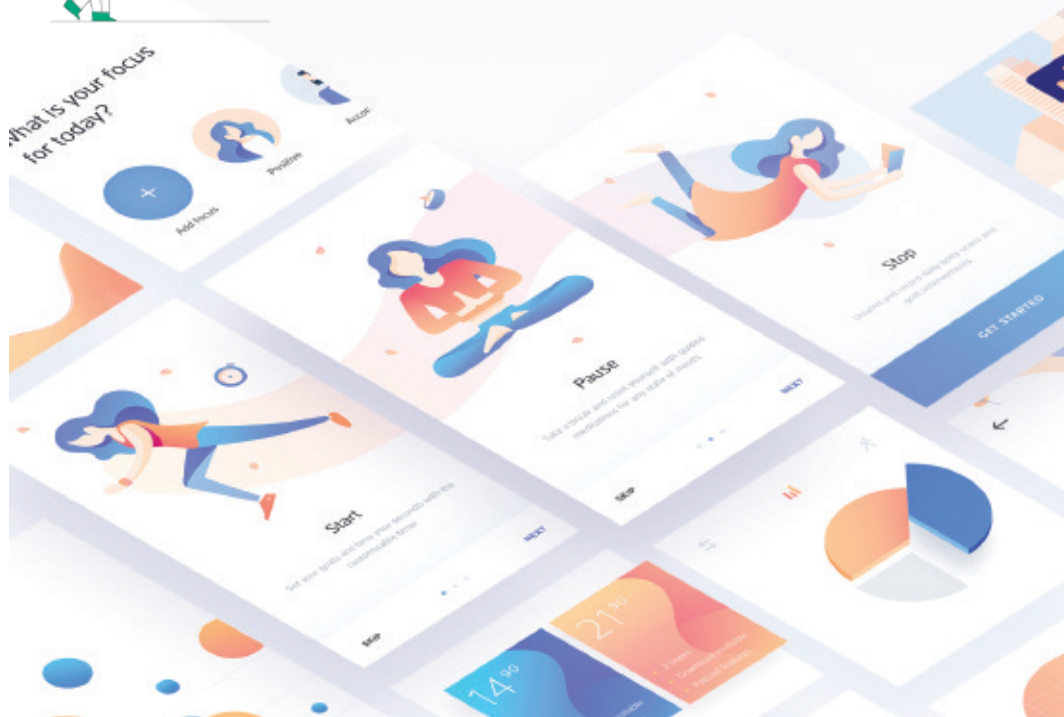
What is your focus for today?

Add focus

Positive

Acco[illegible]

Pause

Take a break and treat yourself with guided meditations for any state of mind.

SKIP

NEXT

Stop

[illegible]

GET STARTED

Start

Set your goals and time your seconds with the customizable timer

SKIP

NEXT

21 90

14 90

←